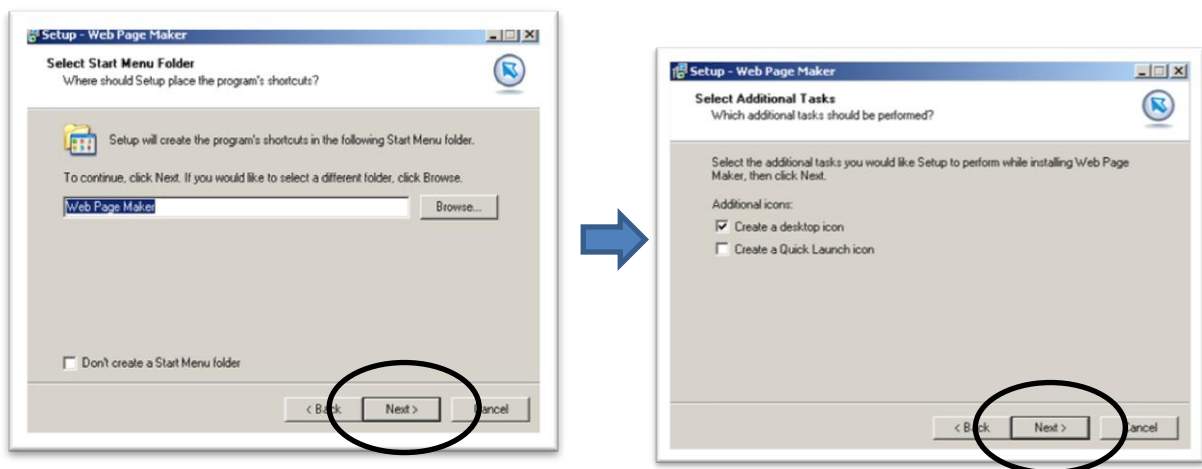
Setup - Web Page Maker

Select Start Menu Folder
Where should Setup place the program's shortcuts?

Setup will create the program's shortcuts in the following Start Menu folder.

To continue, click Next. If you would like to select a different folder, click Browse.

Web Page Maker

Browse...

Don't create a Start Menu folder

< Back

Next >

Cancel

Setup - Web Page Maker

Select Additional Tasks
Which additional tasks should be performed?

Select the additional tasks you would like Setup to perform while installing Web Page Maker, then click Next.

Additional icons:

Create a desktop icon

Create a Quick Launch icon

< Back

Next >

Cancel